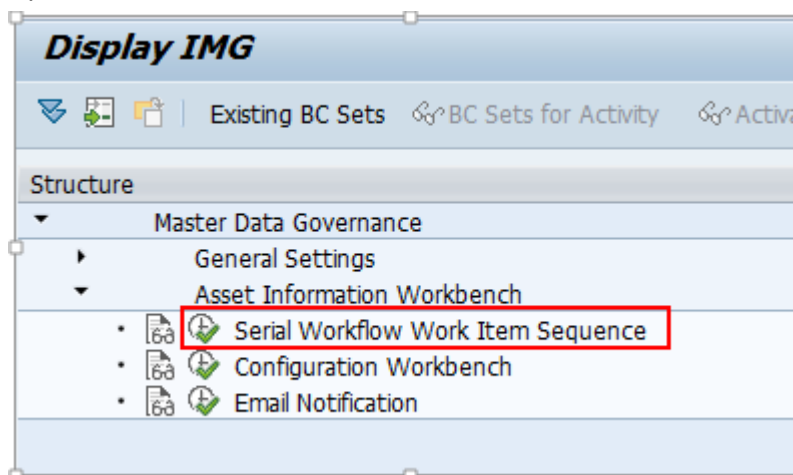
Display IMG

Existing BC Sets BC Sets for Activity Activa

Structure

Master Data Governance
General Settings
Asset Information Workbench
Serial Workflow Work Item Sequence
Configuration Workbench
Email Notification